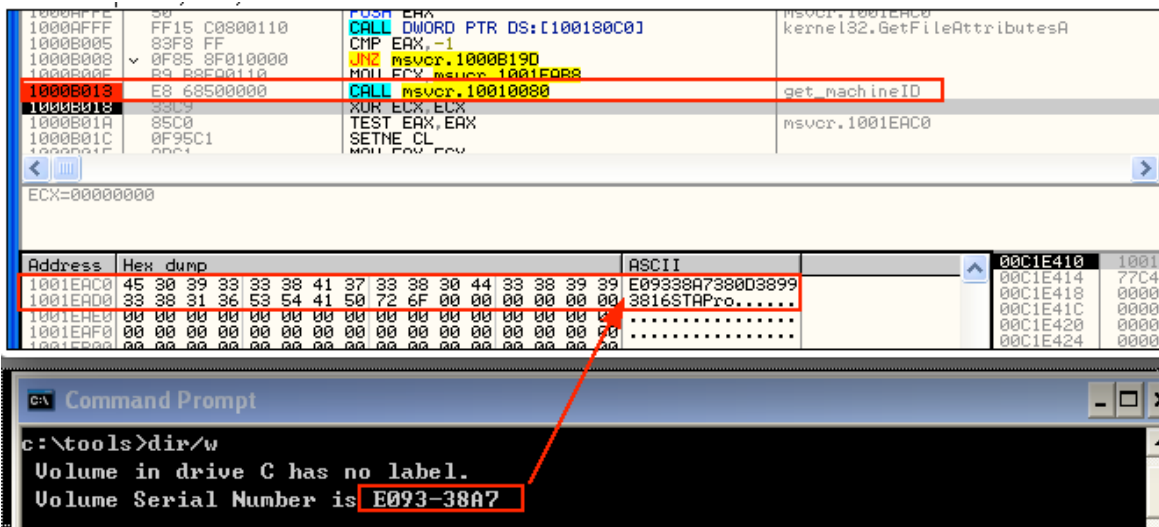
1000AFFE 50 PUSH EAX msvcr.1001EAC0
1000AFFF FF15 C0800110 CALL DWORD PTR DS:[100180C0] kernel32.GetFileAttributesA
1000B005 83F8 FF CMP EAX,-1
1000B008 0F85 8F010000 JNZ msvcr.1000B19D
1000B00E B9 B8EA0110 MOV ECX,msvcr.1001EAB8
1000B013 E8 68500000 CALL msvcr.10010080 get_machineID
1000B018 33C9 XOR ECX,ECX
1000B01A 85C0 TEST EAX,EAX msvcr.1001EAC0
1000B01C 0F95C1 SETNE CL
1000B01F 8BC1 MOV EAX,ECX

ECX=00000000

| Address | Hex dump | ASCII |
|---|---|---|
| 1001EAC0 | 45 30 39 33 33 38 41 37 33 38 30 44 33 38 39 39 | E09338A7380D3899 |
| 1001EAD0 | 33 38 31 36 53 54 41 50 72 6F 00 00 00 00 00 00 | 3816STAPro...... |
| 1001EAE0 | 00 00 00 00 00 00 00 00 00 00 00 00 00 00 00 00 | ................ |
| 1001EAF0 | 00 00 00 00 00 00 00 00 00 00 00 00 00 00 00 00 | ................ |

00C1E410 1001
00C1E414 77C4
00C1E418 0000
00C1E41C 0000
00C1E420 0000
00C1E424 0000

Command Prompt

c:\tools>dir/w
Volume in drive C has no label.
Volume Serial Number is E093-38A7